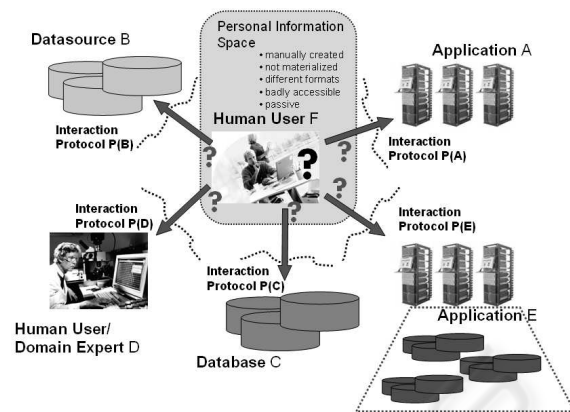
Datasource B

Personal Information Space
• manually created
• not materialized
• different formats
• badly accessible
• passive

Application A

Interaction Protocol P(B)

Human User F

Interaction Protocol P(A)

Interaction Protocol P(D)

Interaction Protocol P(E)

Interaction Protocol P(C)

Human User/ Domain Expert D

Database C

Application E